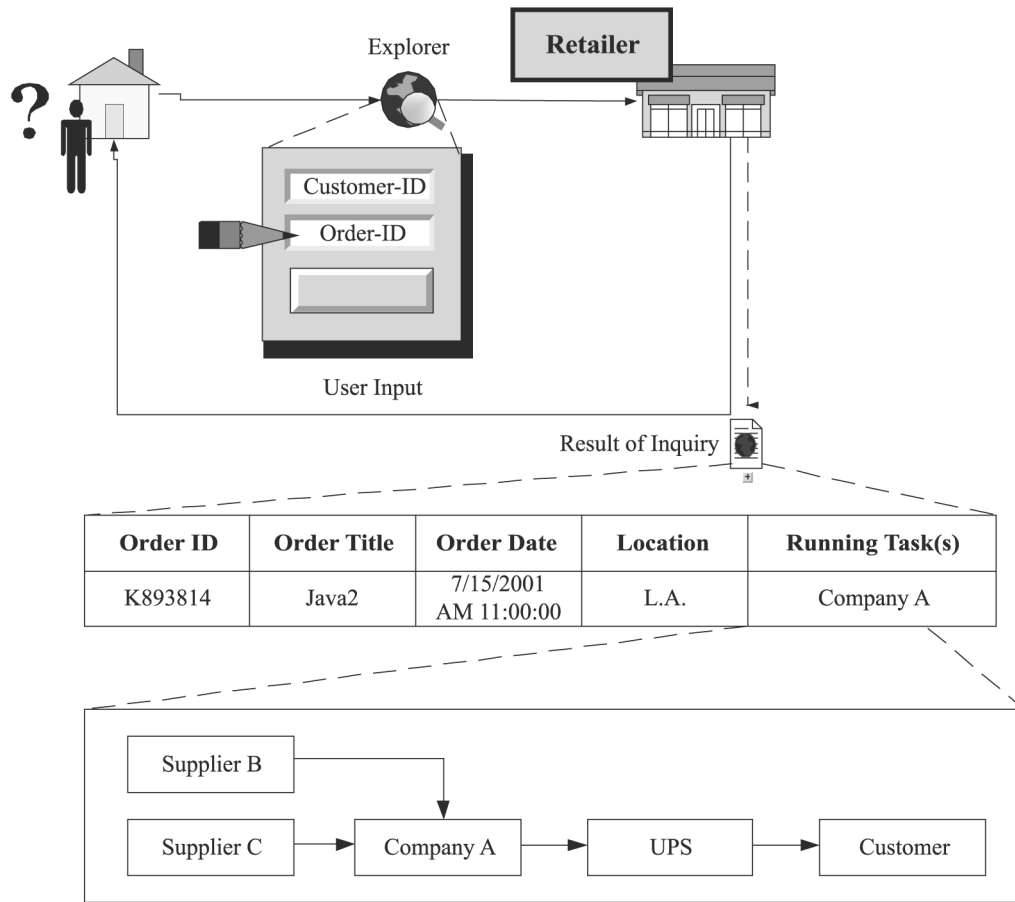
?

Explorer

Retailer

Customer-ID

Order-ID

User Input

Result of Inquiry

| Order ID | Order Title | Order Date | Location | Running Task(s) |
|---|---|---|---|---|
| K893814 | Java2 | 7/15/2001 AM 11:00:00 | L.A. | Company A |

Supplier B

Supplier C

Company A

UPS

Customer